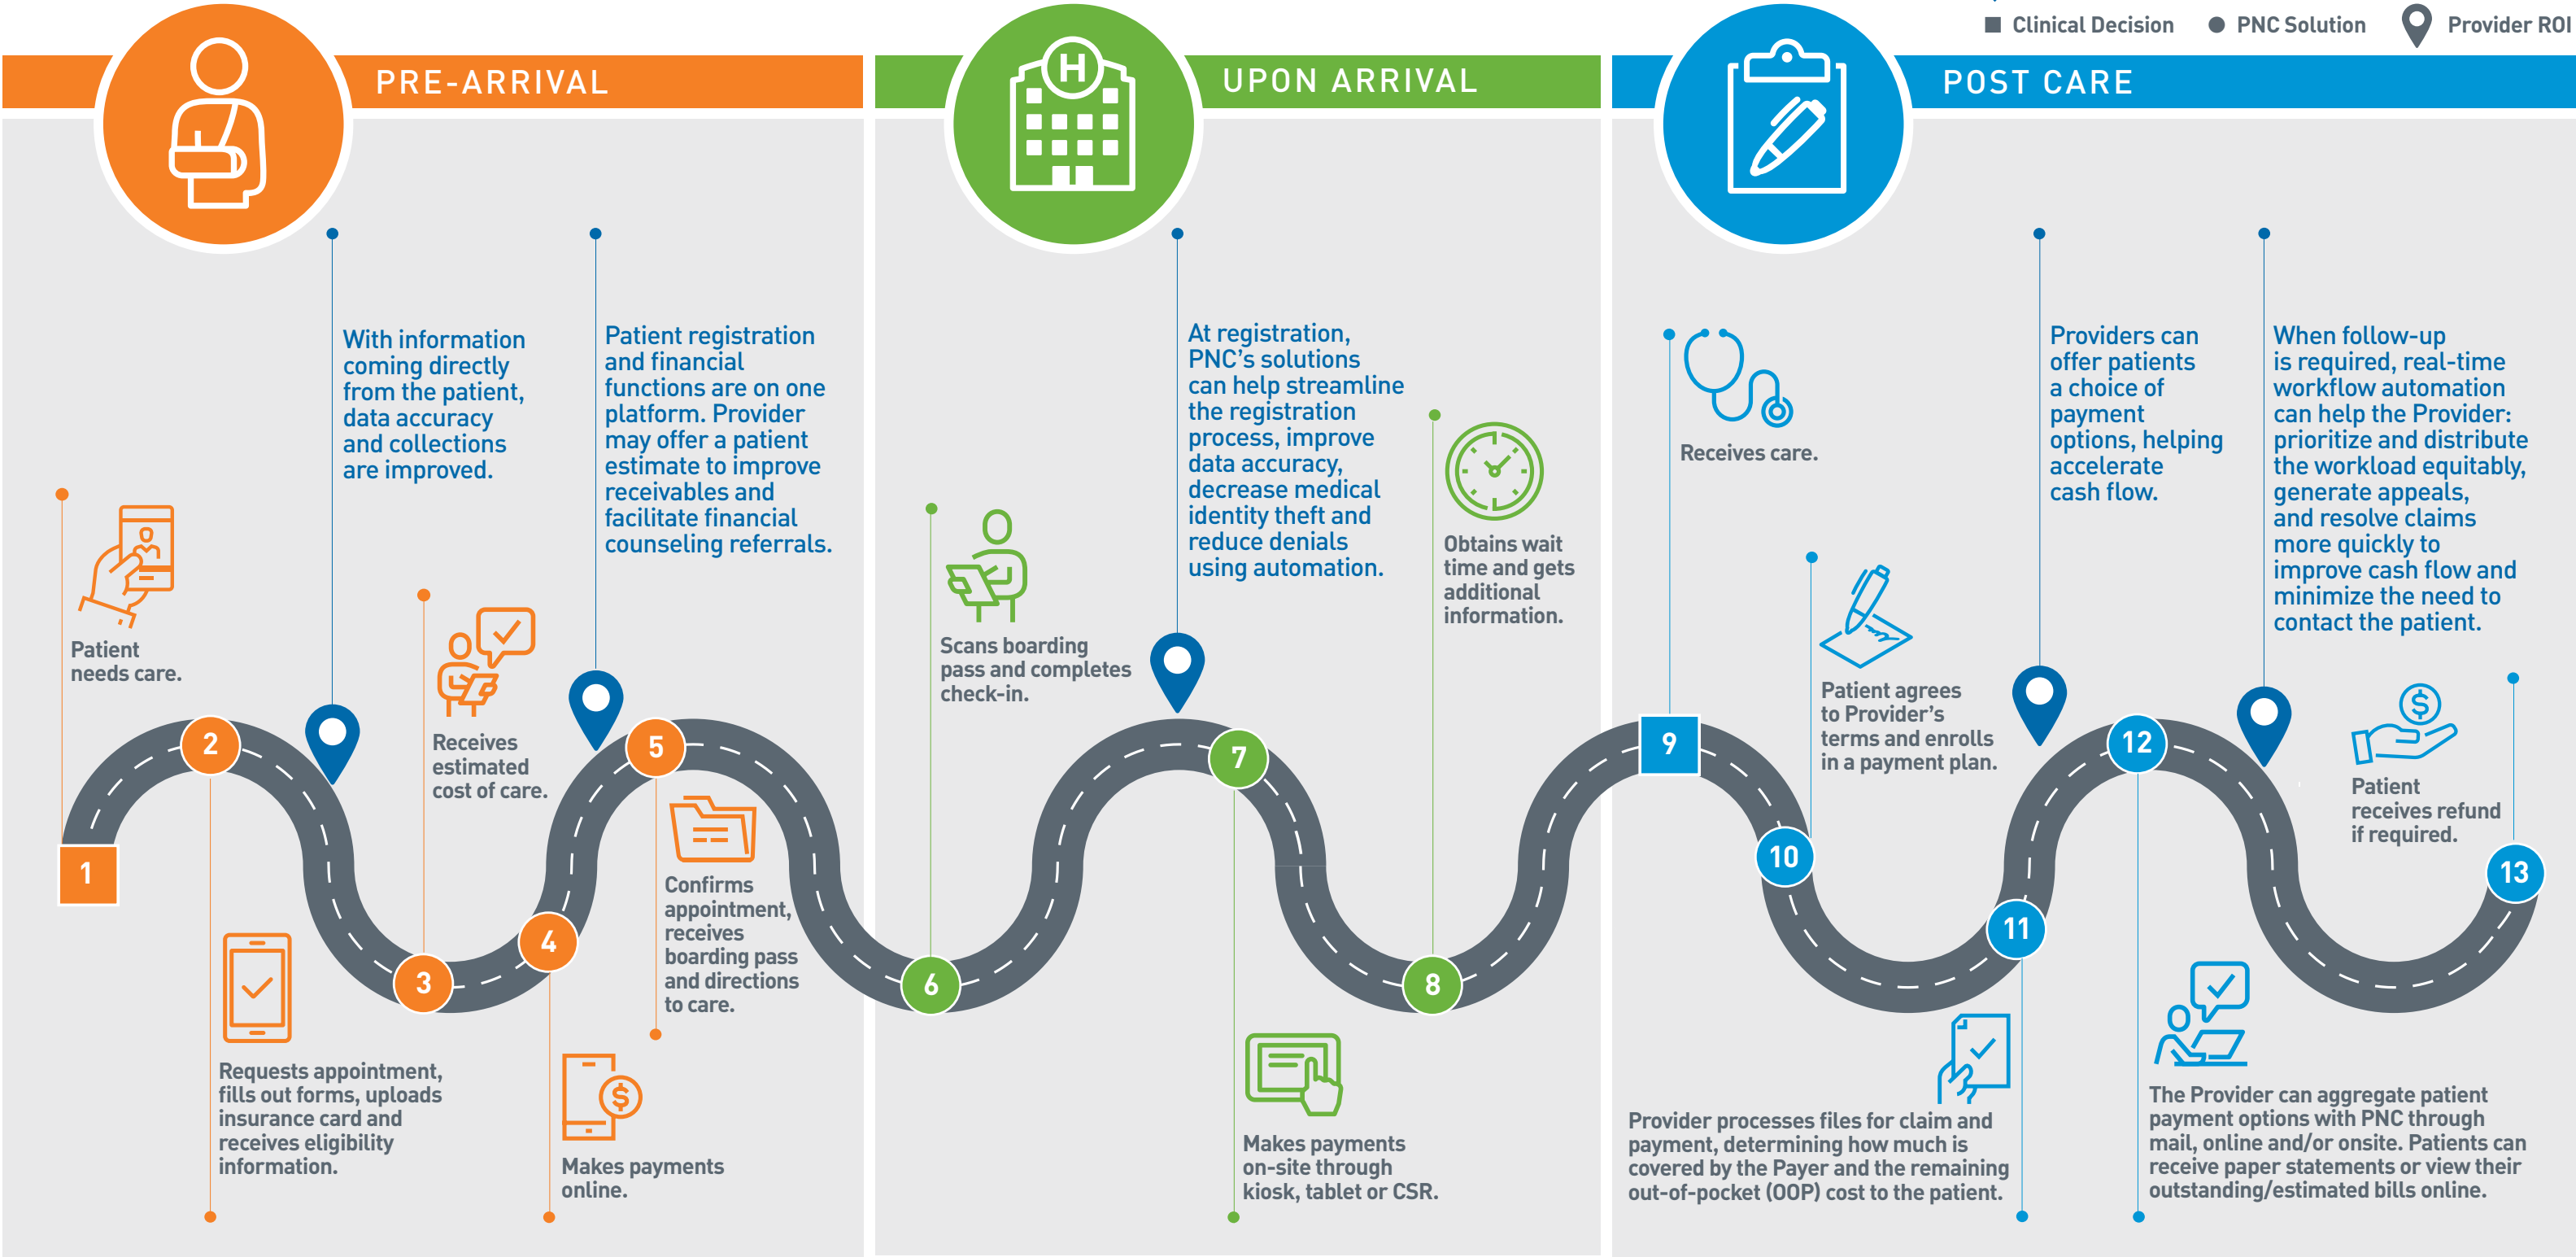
Clinical Decision PNC Solution Provider ROI

PRE-ARRIVAL

UPON ARRIVAL

POST CARE

Patient needs care.

With information coming directly from the patient, data accuracy and collections are improved.

Receives estimated cost of care.

Patient registration and financial functions are on one platform. Provider may offer a patient estimate to improve receivables and facilitate financial counseling referrals.

Requests appointment, fills out forms, uploads insurance card and receives eligibility information.

Makes payments online.

Confirms appointment, receives boarding pass and directions to care.

Scans boarding pass and completes check-in.

At registration, PNC's solutions can help streamline the registration process, improve data accuracy, decrease medical identity theft and reduce denials using automation.

Obtains wait time and gets additional information.

Makes payments on-site through kiosk, tablet or CSR.

Receives care.

Patient agrees to Provider's terms and enrolls in a payment plan.

Providers can offer patients a choice of payment options, helping accelerate cash flow.

When follow-up is required, real-time workflow automation can help the Provider: prioritize and distribute the workload equitably, generate appeals, and resolve claims more quickly to improve cash flow and minimize the need to contact the patient.

Patient receives refund if required.

Provider processes files for claim and payment, determining how much is covered by the Payer and the remaining out-of-pocket (OOP) cost to the patient.

The Provider can aggregate patient payment options with PNC through mail, online and/or onsite. Patients can receive paper statements or view their outstanding/estimated bills online.

1 2 3 4 5 6 7 8 9 10 11 12 13